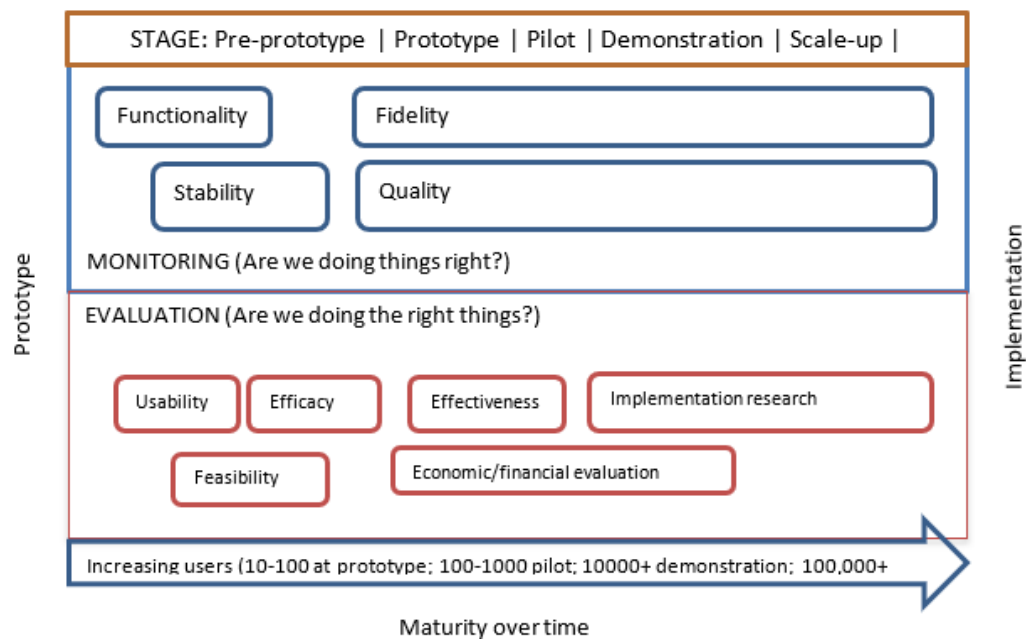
STAGE: Pre-prototype | Prototype | Pilot | Demonstration | Scale-up |

Functionality

Fidelity

Stability

Quality

MONITORING (Are we doing things right?)

Prototype

Implementation

EVALUATION (Are we doing the right things?)

Usability

Efficacy

Effectiveness

Implementation research

Feasibility

Economic/financial evaluation

Increasing users (10-100 at prototype; 100-1000 pilot; 10000+ demonstration; 100,000+

Maturity over time